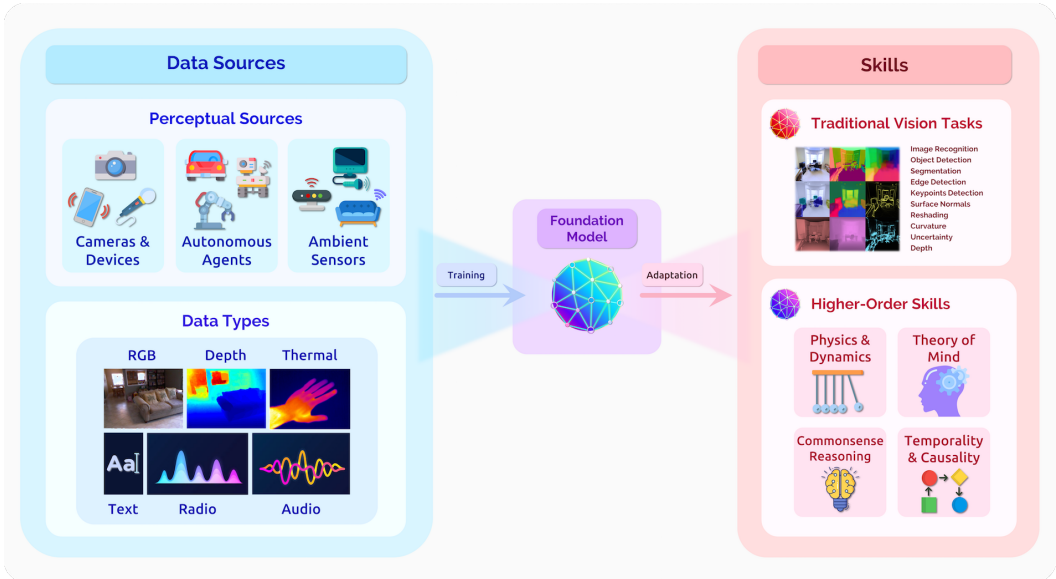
Data Sources

Perceptual Sources

Cameras & Devices

Autonomous Agents

Ambient Sensors

Data Types

RGB

Depth

Thermal

Aa

Text

Radio

Audio

Training

Foundation Model

Adaptation

Skills

Traditional Vision Tasks

Image Recognition
Object Detection
Segmentation
Edge Detection
Keypoints Detection
Surface Normals
Reshading
Curvature
Uncertainty
Depth

Higher-Order Skills

Physics & Dynamics

Theory of Mind

Commonsense Reasoning

Temporality & Causality